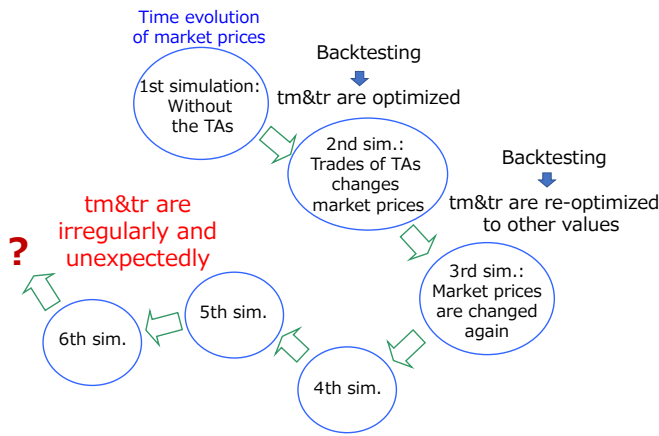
Time evolution of market prices

Backtesting

tm&tr are optimized

1st simulation: Without the TAs

2nd sim.: Trades of TAs changes market prices

Backtesting

tm&tr are re-optimized to other values

tm&tr are irregularly and unexpectedly

?

3rd sim.: Market prices are changed again

5th sim.

6th sim.

4th sim.